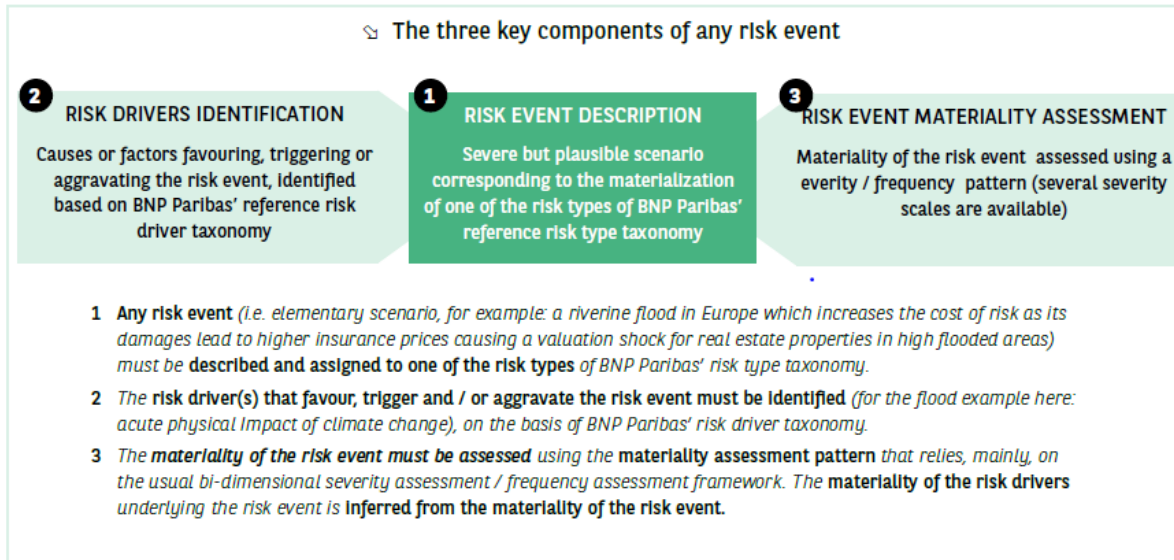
The three key components of any risk event

2 RISK DRIVERS IDENTIFICATION

Causes or factors favouring, triggering or aggravating the risk event, identified based on BNP Paribas' reference risk driver taxonomy

1 RISK EVENT DESCRIPTION

Severe but plausible scenario corresponding to the materialization of one of the risk types of BNP Paribas' reference risk type taxonomy

3 RISK EVENT MATERIALITY ASSESSMENT

Materiality of the risk event assessed using a everity / frequency pattern (several severity scales are available)

1 Any risk event (i.e. elementary scenario, for example: a riverine flood in Europe which increases the cost of risk as its damages lead to higher insurance prices causing a valuation shock for real estate properties in high flooded areas) must be described and assigned to one of the risk types of BNP Paribas' risk type taxonomy.

2 The risk driver(s) that favour, trigger and / or aggravate the risk event must be identified (for the flood example here: acute physical impact of climate change), on the basis of BNP Paribas' risk driver taxonomy.

3 The materiality of the risk event must be assessed using the materiality assessment pattern that relies, mainly, on the usual bi-dimensional severity assessment / frequency assessment framework. The materiality of the risk drivers underlying the risk event is inferred from the materiality of the risk event.